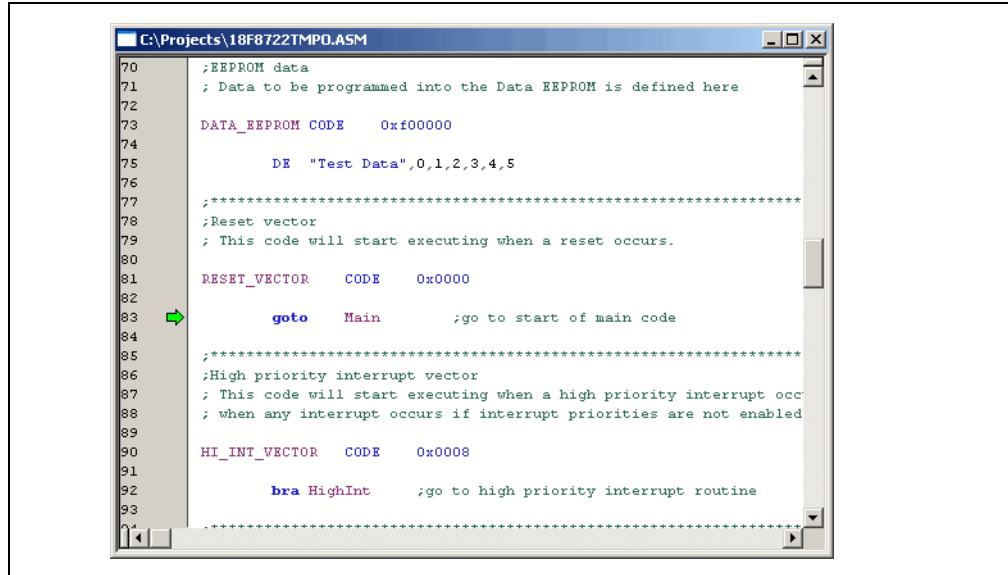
C:\Projects\18F8722TMPO.ASM

70 ;EEPROM data
71 ; Data to be programmed into the Data EEPROM is defined here
72
73 DATA_EEPROM CODE 0xf00000
74
75 DE "Test Data",0,1,2,3,4,5
76
77 ;*************************************************************
78 ;Reset vector
79 ; This code will start executing when a reset occurs.
80
81 RESET_VECTOR CODE 0x0000
82
83 goto Main ;go to start of main code
84
85 ;*************************************************************
86 ;High priority interrupt vector
87 ; This code will start executing when a high priority interrupt occ
88 ; when any interrupt occurs if interrupt priorities are not enabled
89
90 HI_INT_VECTOR CODE 0x0008
91
92 bra HighInt ;go to high priority interrupt routine
93
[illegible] ;*************************************************************